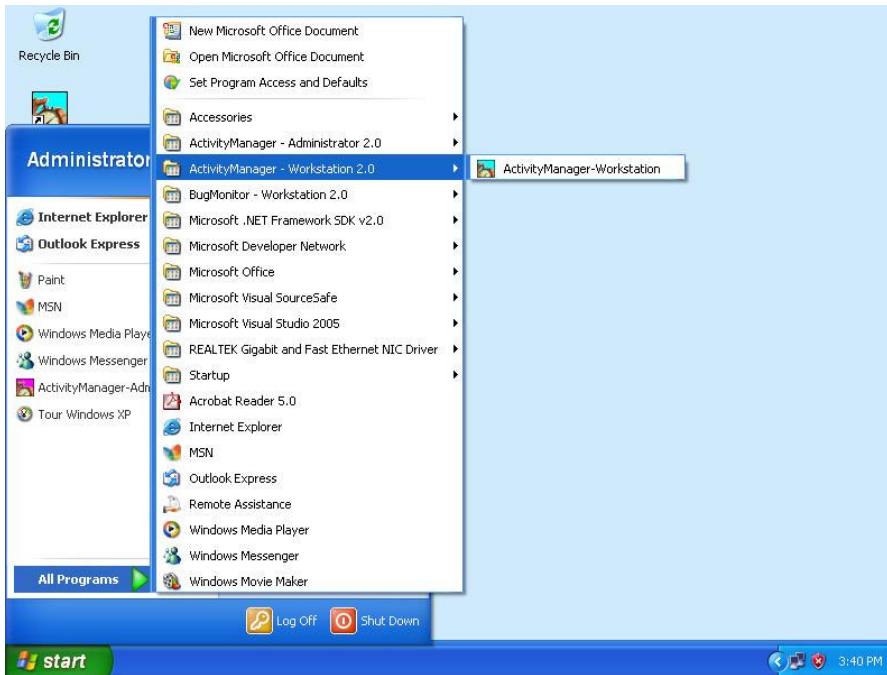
Recycle Bin

Administrator

Internet Explorer
Outlook Express
Paint
MSN
Windows Media Playe
Windows Messenger
ActivityManager-Adm
Tour Windows XP

All Programs

New Microsoft Office Document
Open Microsoft Office Document
Set Program Access and Defaults
Accessories
ActivityManager - Administrator 2.0
ActivityManager - Workstation 2.0
BugMonitor - Workstation 2.0
Microsoft .NET Framework SDK v2.0
Microsoft Developer Network
Microsoft Office
Microsoft Visual SourceSafe
Microsoft Visual Studio 2005
REALTEK Gigabit and Fast Ethernet NIC Driver
Startup
Acrobat Reader 5.0
Internet Explorer
MSN
Outlook Express
Remote Assistance
Windows Media Player
Windows Messenger
Windows Movie Maker

ActivityManager-Workstation

Log Off
Shut Down

start

3:40 PM